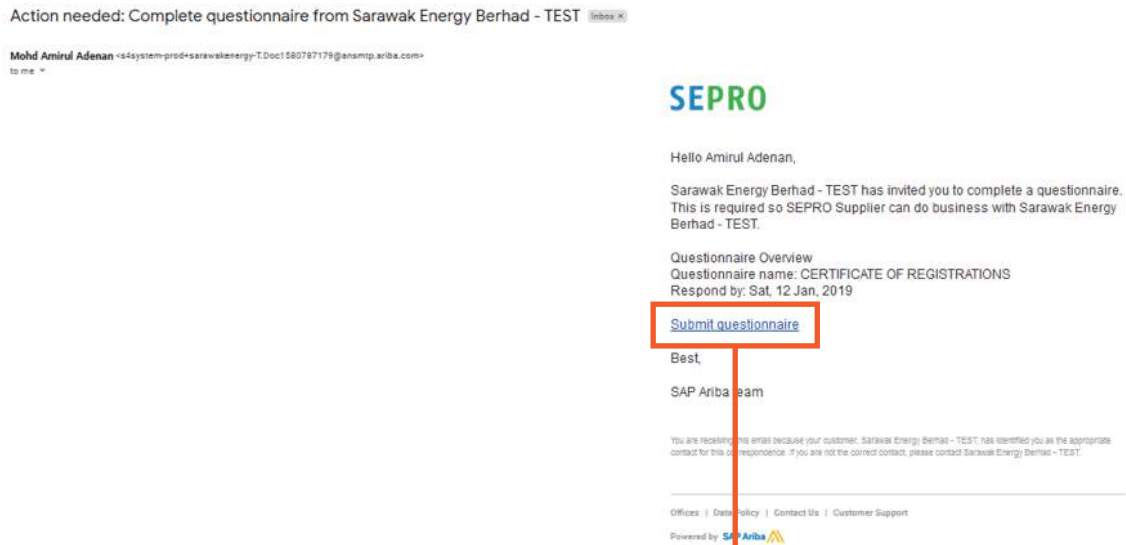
Action needed: Complete questionnaire from Sarawak Energy Berhad - TEST Inbox ×

Mohd Amirul Adenan <s4system-prod+sarawakenergy-T.Doc1580787179@ansmtp.ariba.com>
to me

SEPRO

Hello Amirul Adenan,

Sarawak Energy Berhad - TEST has invited you to complete a questionnaire. This is required so SEPRO Supplier can do business with Sarawak Energy Berhad - TEST.

Questionnaire Overview
Questionnaire name: CERTIFICATE OF REGISTRATIONS
Respond by: Sat, 12 Jan, 2019

Submit questionnaire

Best,

SAP Ariba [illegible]eam

You are receiving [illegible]his email because your customer, Sarawak Energy Berhad - TEST, has identified you as the appropriate contact for this co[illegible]respondence. If you are not the correct contact, please contact Sarawak Energy Berhad - TEST.

Offices | Data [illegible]olicy | Contact Us | Customer Support

Powered by SAP Ariba